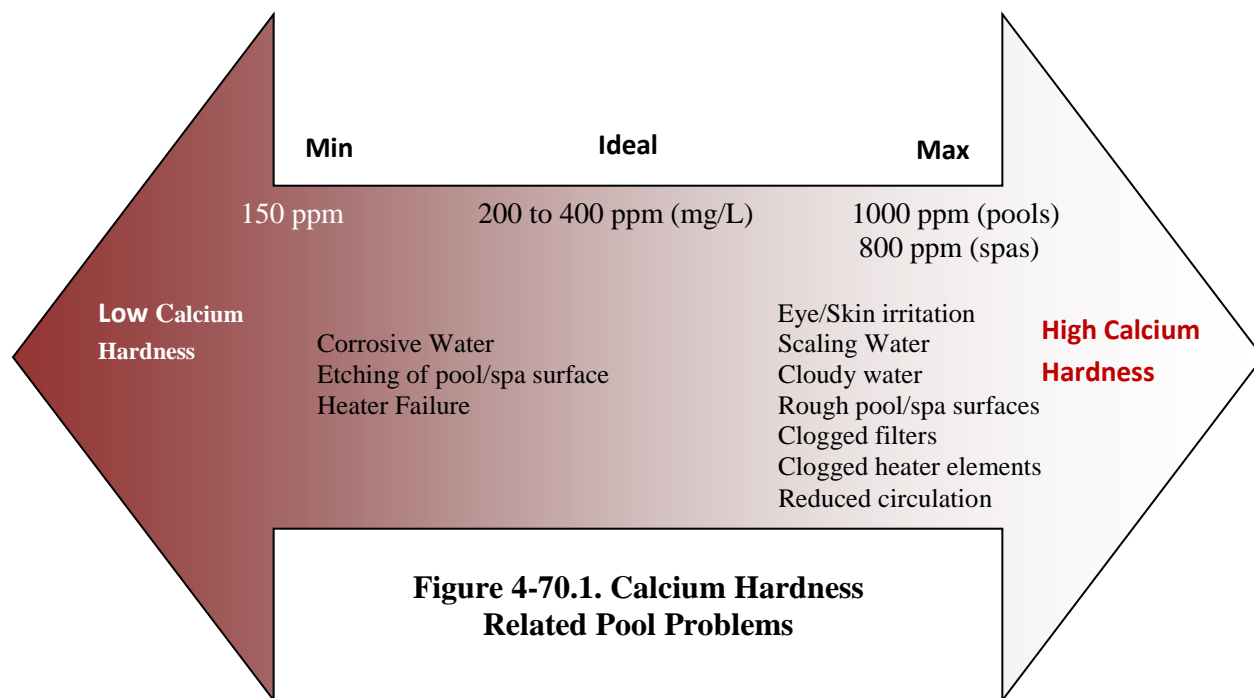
Min

Ideal

Max

150 ppm

200 to 400 ppm (mg/L)

1000 ppm (pools)
800 ppm (spas)

Low Calcium Hardness

Corrosive Water
Etching of pool/spa surface
Heater Failure

Eye/Skin irritation
Scaling Water
Cloudy water
Rough pool/spa surfaces
Clogged filters
Clogged heater elements
Reduced circulation

High Calcium Hardness

Figure 4-70.1. Calcium Hardness Related Pool Problems